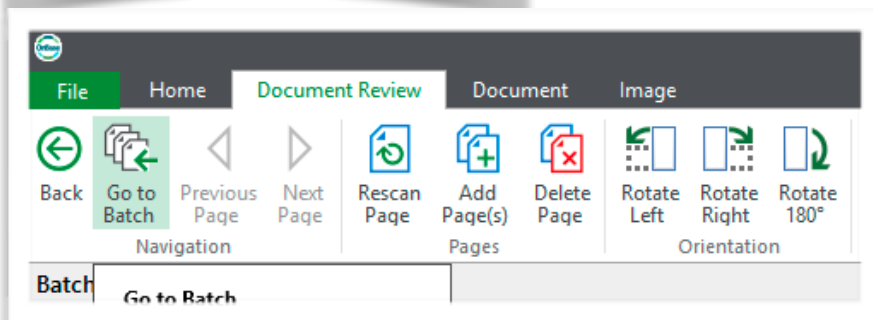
OnBase

File
Home
Document Review
Document
Image

Back
Go to Batch
Previous Page
Next Page
Navigation

Rescan Page
Add Page(s)
Delete Page
Pages

Rotate Left
Rotate Right
Rotate 180°
Orientation

Batch

Go to Batch